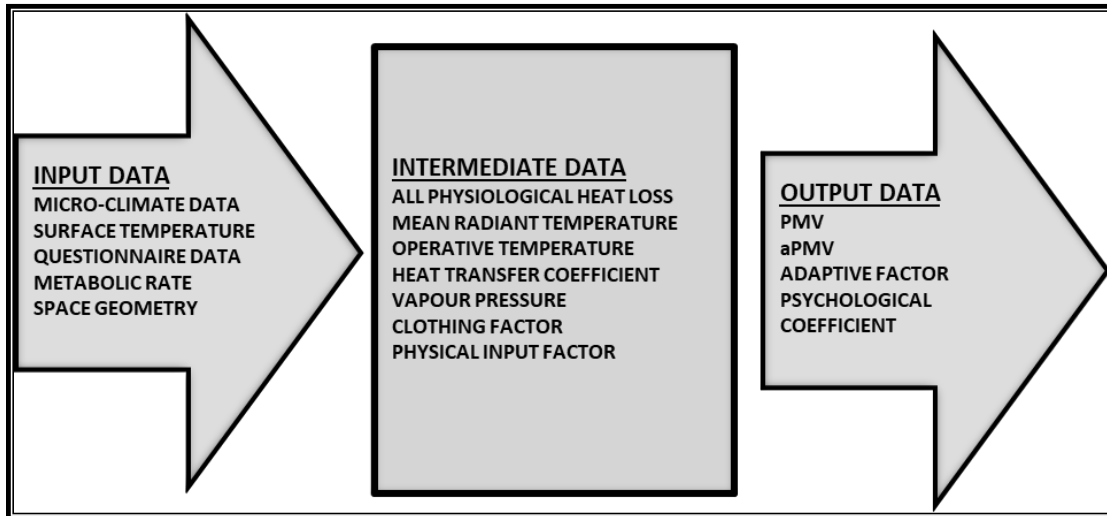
INPUT DATA
MICRO-CLIMATE DATA
SURFACE TEMPERATURE
QUESTIONNAIRE DATA
METABOLIC RATE
SPACE GEOMETRY

INTERMEDIATE DATA
ALL PHYSIOLOGICAL HEAT LOSS
MEAN RADIANT TEMPERATURE
OPERATIVE TEMPERATURE
HEAT TRANSFER COEFFICIENT
VAPOUR PRESSURE
CLOTHING FACTOR
PHYSICAL INPUT FACTOR

OUTPUT DATA
PMV
aPMV
ADAPTIVE FACTOR
PSYCHOLOGICAL COEFFICIENT